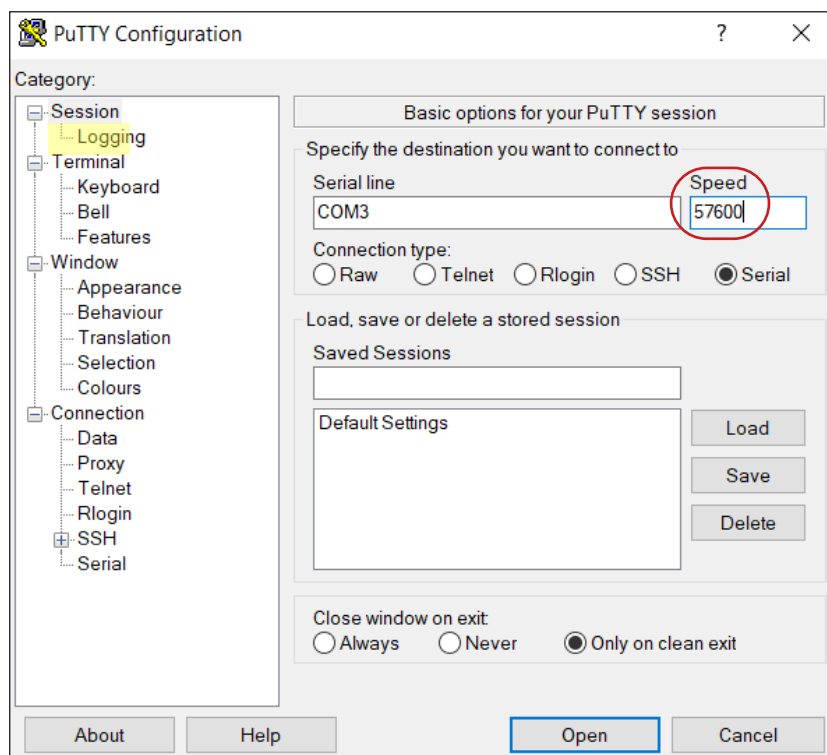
PuTTY Configuration

?

X

Category:

Session
Logging
Terminal
Keyboard
Bell
Features
Window
Appearance
Behaviour
Translation
Selection
Colours
Connection
Data
Proxy
Telnet
Rlogin
SSH
Serial

Basic options for your PuTTY session

Specify the destination you want to connect to

Serial line
COM3

Speed
57600

Connection type:
Raw Telnet Rlogin SSH Serial

Load, save or delete a stored session

Saved Sessions

Default Settings

Load

Save

Delete

Close window on exit:
Always Never Only on clean exit

About

Help

Open

Cancel